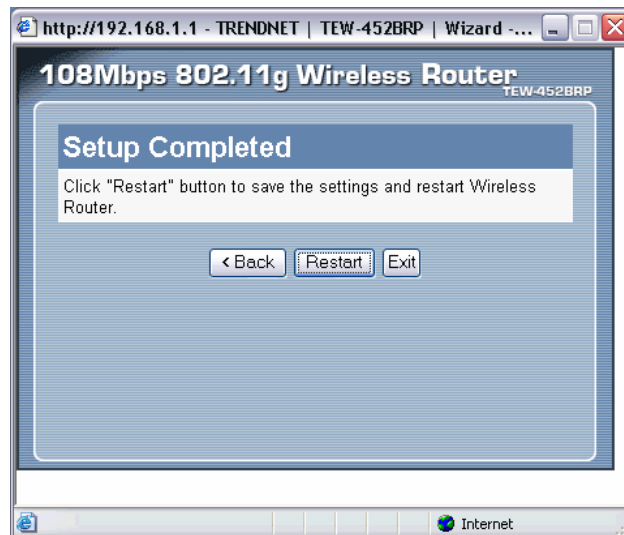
http://192.168.1.1 - TRENDNET | TEW-452BRP | Wizard -...

108Mbps 802.11g Wireless Router TEW-452BRP

Setup Completed

Click "Restart" button to save the settings and restart Wireless Router.

< Back Restart Exit

Internet